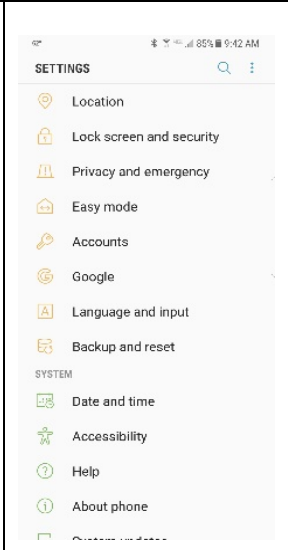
85% 9:42 AM
SETTINGS

Location

Lock screen and security

Privacy and emergency

Easy mode

Accounts

Google

Language and input

Backup and reset

SYSTEM

Date and time

Accessibility

Help

About phone

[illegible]